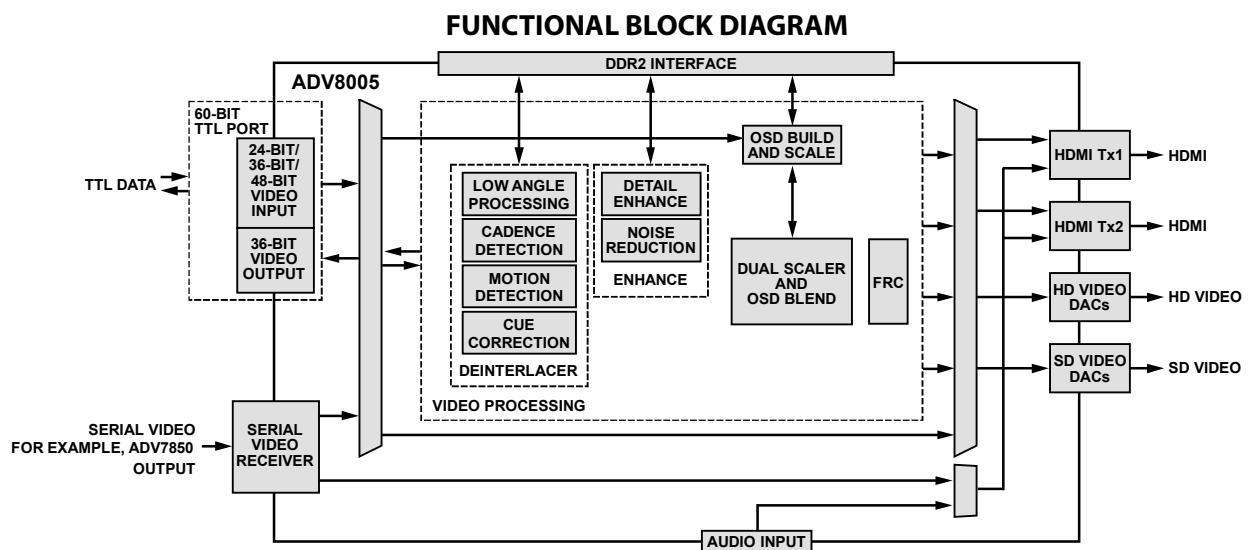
FUNCTIONAL BLOCK DIAGRAM

DDR2 INTERFACE

ADV8005

60-BIT TTL PORT

24-BIT/ 36-BIT/ 48-BIT VIDEO INPUT

36-BIT VIDEO OUTPUT

TTL DATA

OSD BUILD AND SCALE

LOW ANGLE PROCESSING

CADENCE DETECTION

MOTION DETECTION

CUE CORRECTION

DEINTERLACER

DETAIL ENHANCE

NOISE REDUCTION

ENHANCE

DUAL SCALER AND OSD BLEND

FRC

VIDEO PROCESSING

HDMI Tx1

HDMI

HDMI Tx2

HDMI

HD VIDEO DACs

HD VIDEO

SD VIDEO DACs

SD VIDEO

SERIAL VIDEO FOR EXAMPLE, ADV7850 OUTPUT

SERIAL VIDEO RECEIVER

AUDIO INPUT